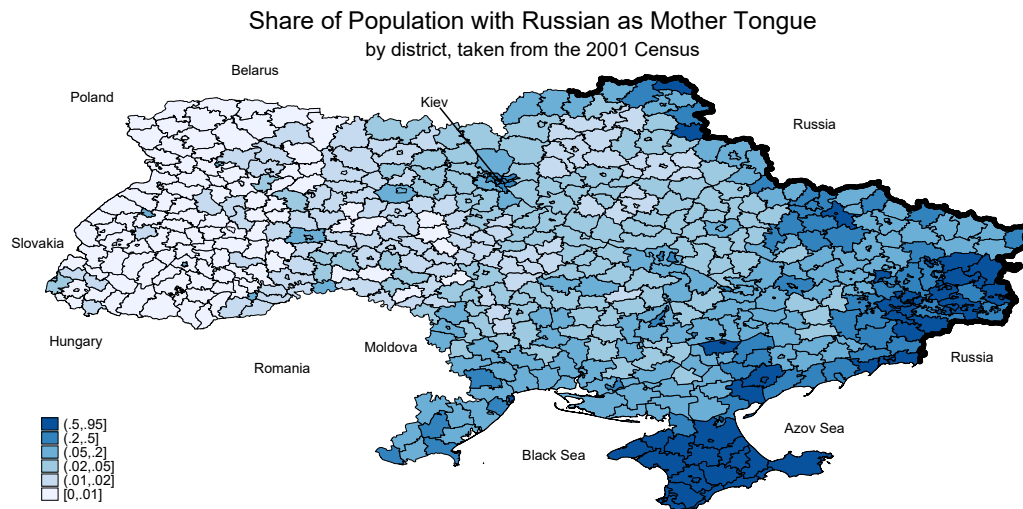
Share of Population with Russian as Mother Tongue
by district, taken from the 2001 Census

Belarus

Poland

Kiev

Russia

Slovakia

Hungary

Moldova

Romania

Russia

Azov Sea

Black Sea

(.5,.95]
(.2,.5]
(.05,.2]
(.02,.05]
(.01,.02]
[0,.01]